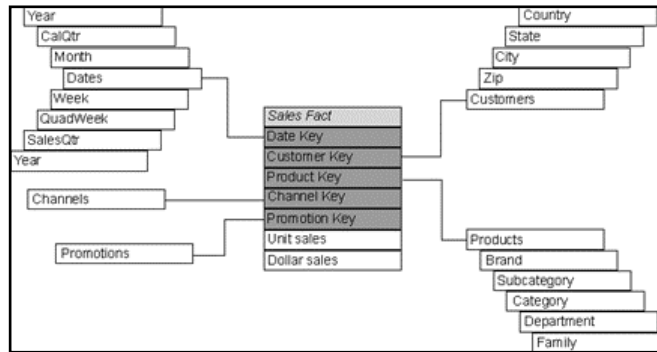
Year
CalQtr
Month
Dates
Week
QuadWeek
SalesQtr
Year

Country
State
City
Zip
Customers

Sales Fact
Date Key
Customer Key
Product Key
Channel Key
Promotion Key
Unit sales
Dollar sales

Channels

Promotions

Products
Brand
Subcategory
Category
Department
Family